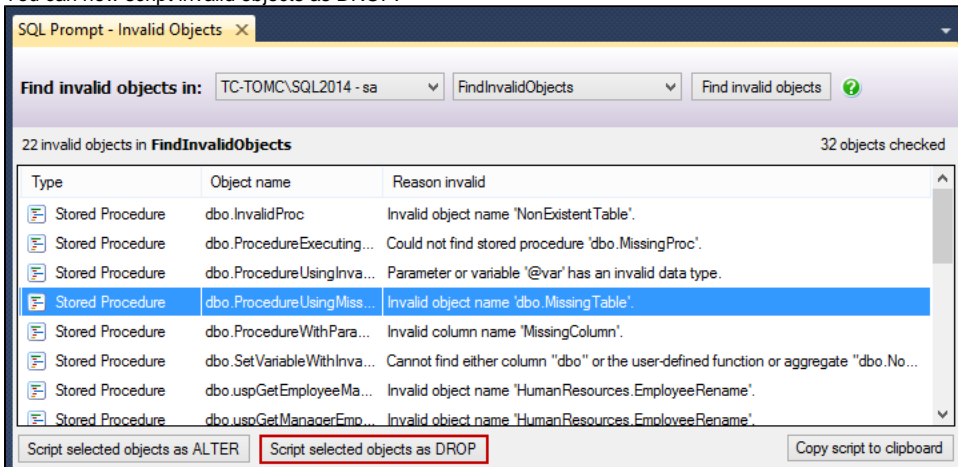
SQL Prompt - Invalid Objects

Find invalid objects in: TC-TOMC\SQL2014 - sa FindInvalidObjects Find invalid objects

22 invalid objects in **FindInvalidObjects** 32 objects checked

| Type | Object name | Reason invalid |
|---|---|---|
| Stored Procedure | dbo.InvalidProc | Invalid object name 'NonExistentTable'. |
| Stored Procedure | dbo.ProcedureExecuting... | Could not find stored procedure 'dbo.MissingProc'. |
| Stored Procedure | dbo.ProcedureUsingInva... | Parameter or variable '@var' has an invalid data type. |
| Stored Procedure | dbo.ProcedureUsingMiss... | Invalid object name 'dbo.MissingTable'. |
| Stored Procedure | dbo.ProcedureWithPara... | Invalid column name 'MissingColumn'. |
| Stored Procedure | dbo.SetVariableWithInva... | Cannot find either column "dbo" or the user-defined function or aggregate "dbo.No... |
| Stored Procedure | dbo.uspGetEmployeeMa... | Invalid object name 'HumanResources.EmployeeRename'. |
| Stored Procedure | dbo.uspGetManagerEmp... | Invalid object name 'HumanResources.EmployeeRename'. |

Script selected objects as ALTER Script selected objects as DROP Copy script to clipboard